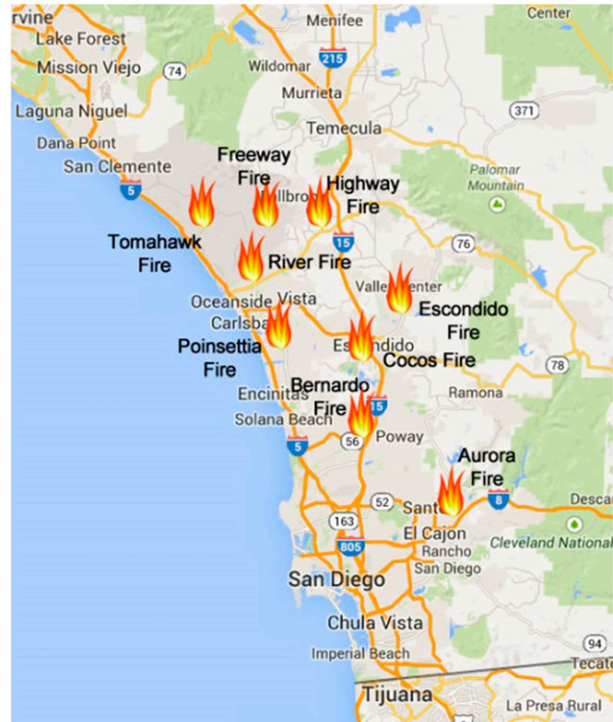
rvine
Lake Forest
Mission Viejo
74
Laguna Niguel
Dana Point
San Clemente
5
Menifee
215
Wildomar
Murrieta
Temecula
Center
371
Palomar Mountain
Freeway Fire
Highway Fire
Tomahawk Fire
River Fire
15
76
Oceanside
Vista
Valley Center
Escondido Fire
Carlsbad
Poinsettia Fire
Escondido
Cocos Fire
78
Encinitas
Bernardo Fire
Ramona
Solana Beach
15
5
56
Poway
Aurora Fire
52
Santee
8
Descan
163
El Cajon
Rancho San Diego
Cleveland National
805
San Diego
Chula Vista
94
Imperial Beach
Tecate
Tijuana
La Presa Rural